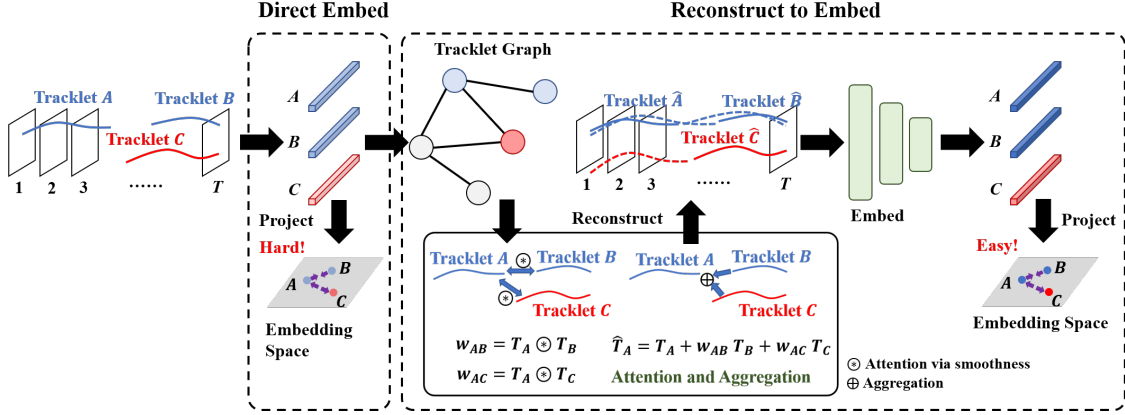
Direct Embed

Reconstruct to Embed

Tracklet $A$

Tracklet $B$

Tracklet $C$

1 2 3 ...... $T$

$A$

$B$

$C$

Project

Hard!

$B$

$A$

$C$

Embedding Space

Tracklet Graph

Tracklet $\hat{A}$

Tracklet $\hat{B}$

Tracklet $\hat{C}$

1 2 3 ...... $T$

Embed

$A$

$B$

$C$

Project

Easy!

$B$

$A$

$C$

Embedding Space

Reconstruct

Tracklet $A$ $\circledast$ Tracklet $B$

$\circledast$ Tracklet $C$

Tracklet $A$ $\oplus$ Tracklet $B$

Tracklet $C$

$w_{AB} = T_A \circledast T_B$

$w_{AC} = T_A \circledast T_C$

$\hat{T}_A = T_A + w_{AB}\, T_B + w_{AC}\, T_C$

Attention and Aggregation

$\circledast$ Attention via smoothness

$\oplus$ Aggregation